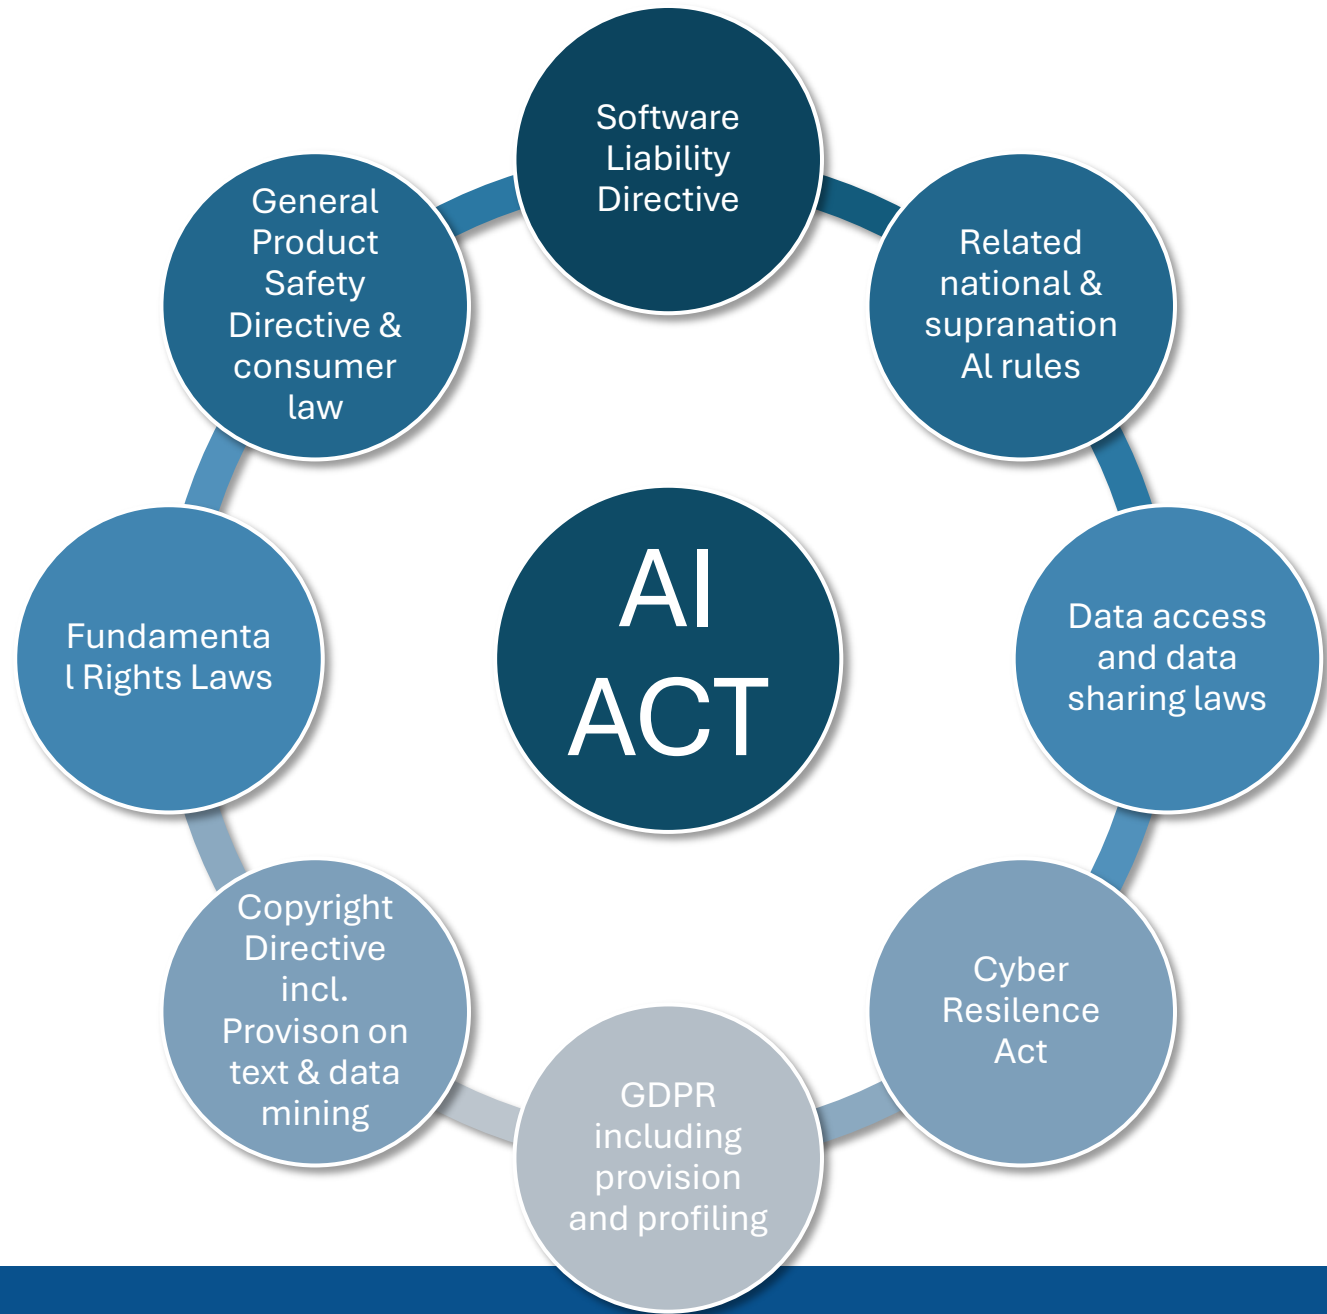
Software Liability Directive

Related national & supranation AI rules

Data access and data sharing laws

Cyber Resilence Act

GDPR including provision and profiling

Copyright Directive incl. Provison on text & data mining

Fundamental Rights Laws

General Product Safety Directive & consumer law

AI ACT